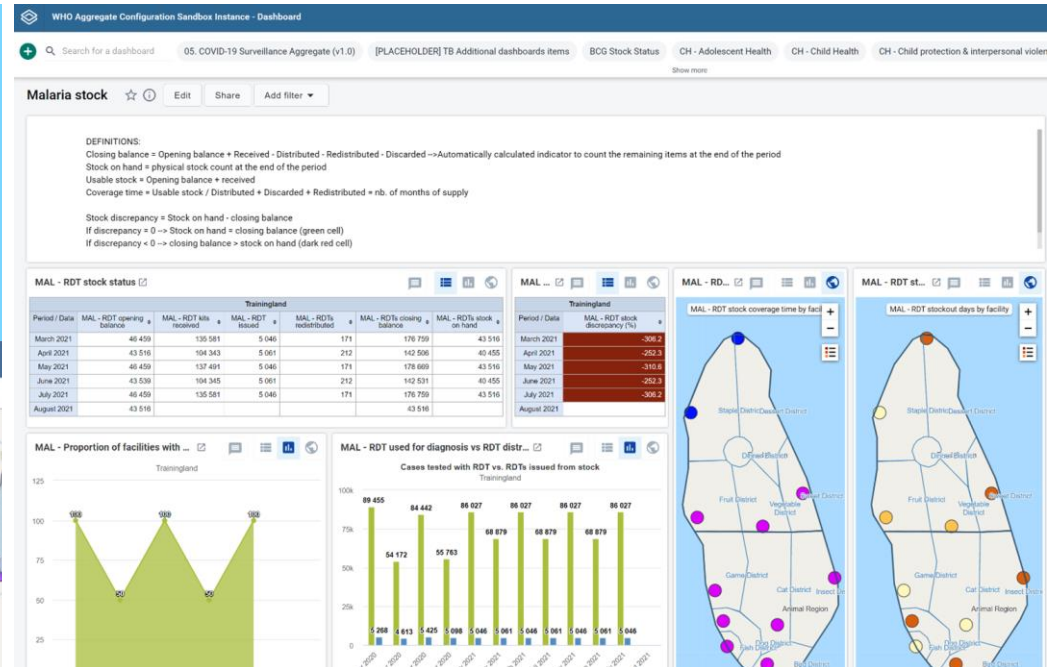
WHO Aggregate Configuration Sandbox Instance - Dashboard

Search for a dashboard
05. COVID-19 Surveillance Aggregate (v1.0)
[PLACEHOLDER] TB Additional dashboards items
BCG Stock Status
CH - Adolescent Health
CH - Child Health
CH - Child protection & interpersonal violen
Show more

Malaria stock
Edit
Share
Add filter

DEFINITIONS:
Closing balance = Opening balance + Received - Distributed - Redistributed - Discarded -->Automatically calculated indicator to count the remaining items at the end of the period
Stock on hand = physical stock count at the end of the period
Usable stock = Opening balance + received
Coverage time = Usable stock / Distributed + Discarded + Redistributed = nb. of months of supply

Stock discrepancy = Stock on hand - closing balance
If discrepancy = 0 --> Stock on hand = closing balance (green cell)
If discrepancy < 0 --> closing balance > stock on hand (dark red cell)

MAL - RDT stock status

| Period / Data | MAL - RDT opening balance | MAL - RDT kits received | MAL - RDT issued | MAL - RDTs redistributed | MAL - RDTs closing balance | MAL - RDTs stock on hand |
|---|---|---|---|---|---|---|
| | Trainingland | | | | | |
| March 2021 | 46 459 | 135 581 | 5 046 | 171 | 176 759 | 43 516 |
| April 2021 | 43 516 | 104 343 | 5 061 | 212 | 142 506 | 40 455 |
| May 2021 | 46 459 | 137 491 | 5 046 | 171 | 178 669 | 43 516 |
| June 2021 | 43 539 | 104 345 | 5 061 | 212 | 142 531 | 40 455 |
| July 2021 | 46 459 | 135 581 | 5 046 | 171 | 176 759 | 43 516 |
| August 2021 | 43 516 | | | | 43 516 | |

MAL ...

| Period / Data | MAL - RDT stock discrepancy (%) |
|---|---|
| | Trainingland |
| March 2021 | -306.2 |
| April 2021 | -252.3 |
| May 2021 | -310.6 |
| June 2021 | -252.3 |
| July 2021 | -306.2 |
| August 2021 | |

MAL - RD...
MAL - RDT stock coverage time by facili
Staple District
Desert District
Dinner District
Fruit District
Sweet District
Vegetable District
Game District
Cat District
Insect Di
Animal Region
Dog District
Fish District
Bird District

MAL - RDT st...
MAL - RDT stockout days by facility
Staple District
Desert District
Dinner District
Fruit District
Sweet District
Vegetable District
Game District
Cat District
Insect Di
Animal Region
Dog District
Fish District
Bird District

MAL - Proportion of facilities with ...
Trainingland
125
100
75
50
25
100
50
100
50
100

MAL - RDT used for diagnosis vs RDT distr...
Cases tested with RDT vs. RDTs issued from stock
Trainingland
100k
75k
50k
25k
0
89 455
54 172
84 442
55 763
86 027
68 879
86 027
68 879
86 027
68 879
86 027
5 268
4 613
5 425
5 098
5 046
5 061
5 046
5 061
5 046
5 061
5 046